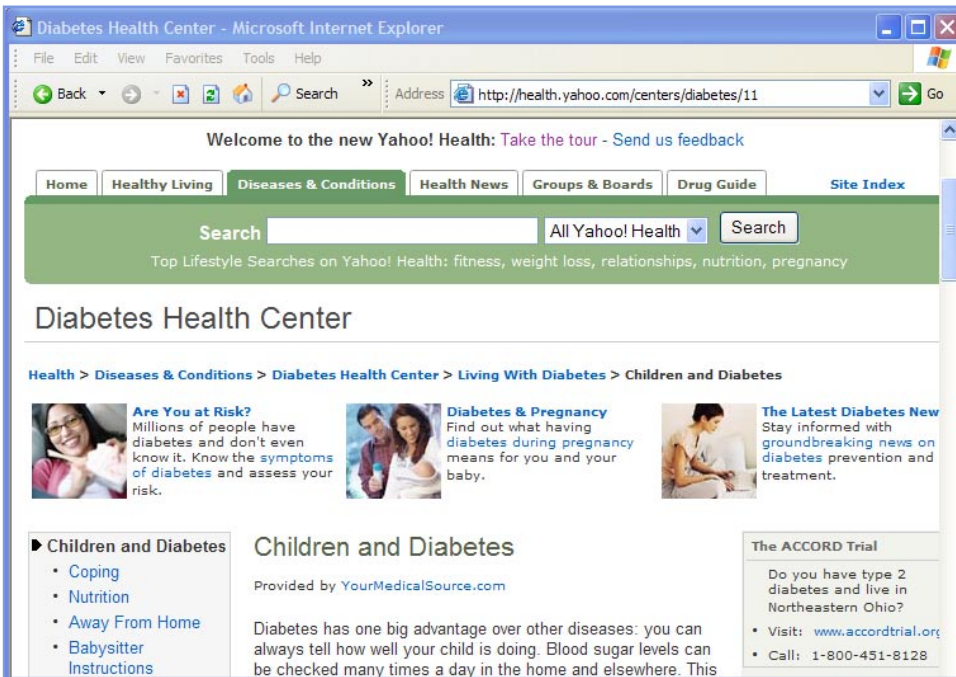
Diabetes Health Center - Microsoft Internet Explorer

File Edit View Favorites Tools Help

Back Search Address http://health.yahoo.com/centers/diabetes/11 Go

Welcome to the new Yahoo! Health: Take the tour - Send us feedback

Home | Healthy Living | Diseases & Conditions | Health News | Groups & Boards | Drug Guide | Site Index

Search All Yahoo! Health Search

Top Lifestyle Searches on Yahoo! Health: fitness, weight loss, relationships, nutrition, pregnancy

Diabetes Health Center

Health > Diseases & Conditions > Diabetes Health Center > Living With Diabetes > Children and Diabetes

Are You at Risk?
Millions of people have diabetes and don't even know it. Know the symptoms of diabetes and assess your risk.

Diabetes & Pregnancy
Find out what having diabetes during pregnancy means for you and your baby.

The Latest Diabetes New
Stay informed with groundbreaking news on diabetes prevention and treatment.

Children and Diabetes
• Coping
• Nutrition
• Away From Home
• Babysitter Instructions

Children and Diabetes

Provided by YourMedicalSource.com

Diabetes has one big advantage over other diseases: you can always tell how well your child is doing. Blood sugar levels can be checked many times a day in the home and elsewhere. This

The ACCORD Trial

Do you have type 2 diabetes and live in Northeastern Ohio?

• Visit: www.accordtrial.org
• Call: 1-800-451-8128